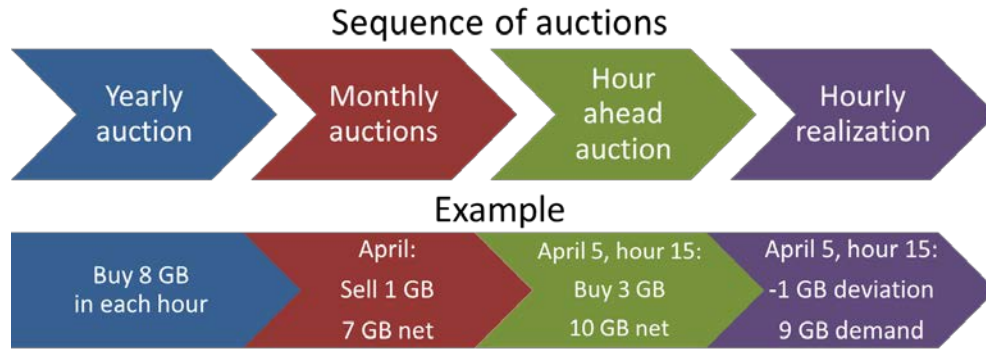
Sequence of auctions

Yearly auction

Monthly auctions

Hour ahead auction

Hourly realization

Example

Buy 8 GB in each hour

April: Sell 1 GB 7 GB net

April 5, hour 15: Buy 3 GB 10 GB net

April 5, hour 15: -1 GB deviation 9 GB demand